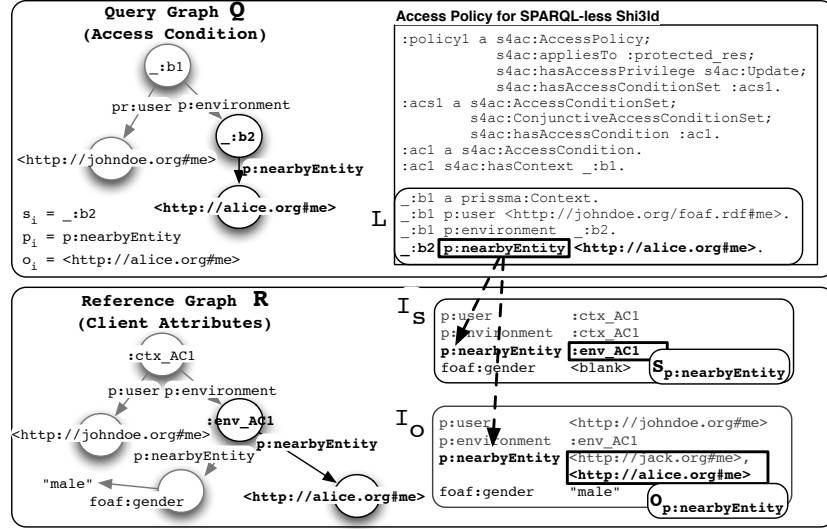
Query Graph Q
(Access Condition)

_:b1

pr:user p:environment

_:b2

<http://johndoe.org#me>

p:nearbyEntity

<http://alice.org#me>

$s_i$ = _:b2
$p_i$ = p:nearbyEntity
$o_i$ = <http://alice.org#me>

Access Policy for SPARQL-less Shi3ld

:policy1 a s4ac:AccessPolicy;
s4ac:appliesTo :protected_res;
s4ac:hasAccessPrivilege s4ac:Update;
s4ac:hasAccessConditionSet :acs1.
:acs1 a s4ac:AccessConditionSet;
s4ac:ConjunctiveAccessConditionSet;
s4ac:hasAccessCondition :ac1.
:ac1 a s4ac:AccessCondition.
:ac1 s4ac:hasContext _:b1.

L

_:b1 a prissma:Context.
_:b1 p:user <http://johndoe.org/foaf.rdf#me>.
_:b1 p:environment _:b2.
_:b2 p:nearbyEntity <http://alice.org#me>.

Reference Graph R
(Client Attributes)

:ctx_AC1

p:user p:environment

<http://johndoe.org#me>

:env_AC1

p:nearbyEntity

p:nearbyEntity

"male"

foaf:gender

<http://alice.org#me>

$I_S$

| p:user | :ctx_AC1 |
|---|---|
| p:environment | :ctx_AC1 |
| p:nearbyEntity | :env_AC1 |
| foaf:gender | <blank> |

$S_{p:nearbyEntity}$

$I_O$

| p:user | <http://johndoe.org#me> |
|---|---|
| p:environment | :env_AC1 |
| p:nearbyEntity | <http://jack.org#me>, <http://alice.org#me> |
| foaf:gender | "male" |

$O_{p:nearbyEntity}$